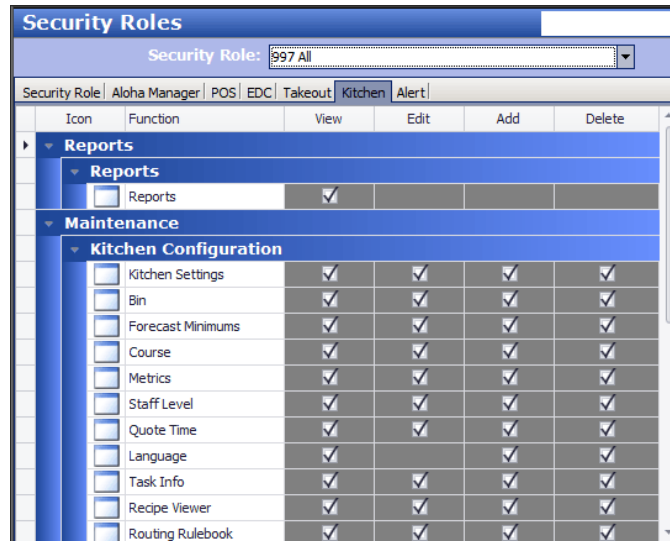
Security Roles

Security Role: 997 All

Security Role | Aloha Manager | POS | EDC | Takeout | Kitchen | Alert

| Icon | Function | View | Edit | Add | Delete |
|---|---|---|---|---|---|
| Reports | | | | | |
| Reports | | | | | |
| | Reports | ✓ | | | |
| Maintenance | | | | | |
| Kitchen Configuration | | | | | |
| | Kitchen Settings | ✓ | ✓ | ✓ | ✓ |
| | Bin | ✓ | ✓ | ✓ | ✓ |
| | Forecast Minimums | ✓ | ✓ | ✓ | ✓ |
| | Course | ✓ | ✓ | ✓ | ✓ |
| | Metrics | ✓ | ✓ | ✓ | ✓ |
| | Staff Level | ✓ | ✓ | ✓ | ✓ |
| | Quote Time | ✓ | ✓ | ✓ | ✓ |
| | Language | ✓ | | ✓ | ✓ |
| | Task Info | ✓ | ✓ | ✓ | ✓ |
| | Recipe Viewer | ✓ | ✓ | ✓ | ✓ |
| | Routing Rulebook | ✓ | ✓ | ✓ | ✓ |